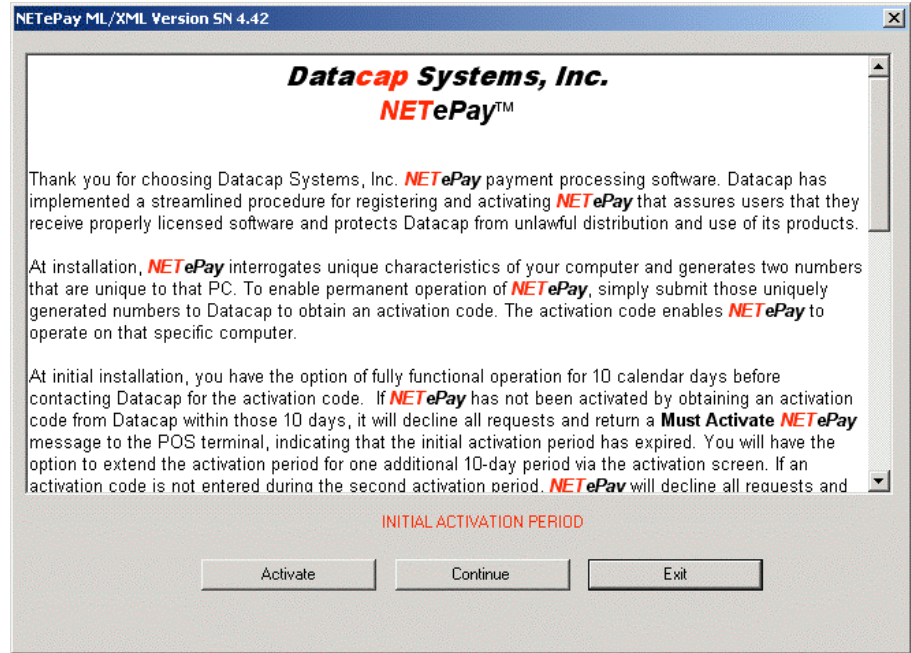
NETePay ML/XML Version SN 4.42

Datacap Systems, Inc.
NETePay™

Thank you for choosing Datacap Systems, Inc. NETePay payment processing software. Datacap has implemented a streamlined procedure for registering and activating NETePay that assures users that they receive properly licensed software and protects Datacap from unlawful distribution and use of its products.

At installation, NETePay interrogates unique characteristics of your computer and generates two numbers that are unique to that PC. To enable permanent operation of NETePay, simply submit those uniquely generated numbers to Datacap to obtain an activation code. The activation code enables NETePay to operate on that specific computer.

At initial installation, you have the option of fully functional operation for 10 calendar days before contacting Datacap for the activation code. If NETePay has not been activated by obtaining an activation code from Datacap within those 10 days, it will decline all requests and return a Must Activate NETePay message to the POS terminal, indicating that the initial activation period has expired. You will have the option to extend the activation period for one additional 10-day period via the activation screen. If an activation code is not entered during the second activation period, NETePay will decline all requests and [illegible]

INITIAL ACTIVATION PERIOD

Activate

Continue

Exit